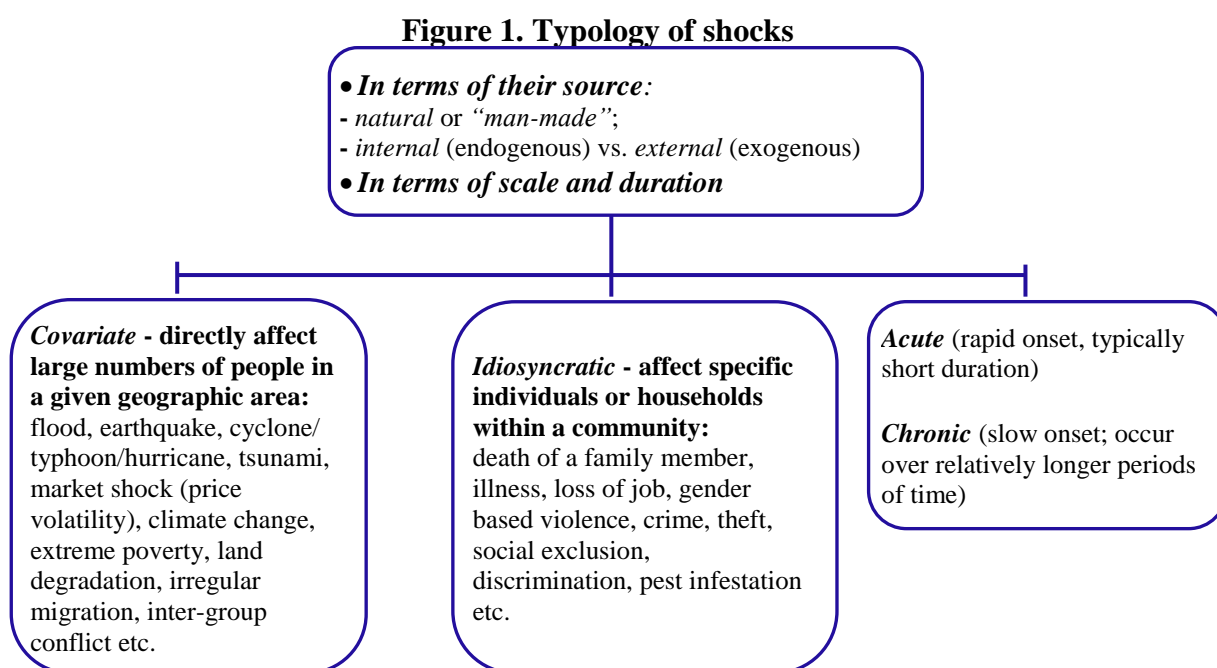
**Figure 1. Typology of shocks**

• ***In terms of their source:***
- *natural* or *"man-made"*;
- *internal* (endogenous) vs. *external* (exogenous)
• ***In terms of scale and duration***

*Covariate* **- directly affect large numbers of people in a given geographic area:** flood, earthquake, cyclone/ typhoon/hurricane, tsunami, market shock (price volatility), climate change, extreme poverty, land degradation, irregular migration, inter-group conflict etc.

*Idiosyncratic* **- affect specific individuals or households within a community:** death of a family member, illness, loss of job, gender based violence, crime, theft, social exclusion, discrimination, pest infestation etc.

***Acute*** (rapid onset, typically short duration)

***Chronic*** (slow onset; occur over relatively longer periods of time)